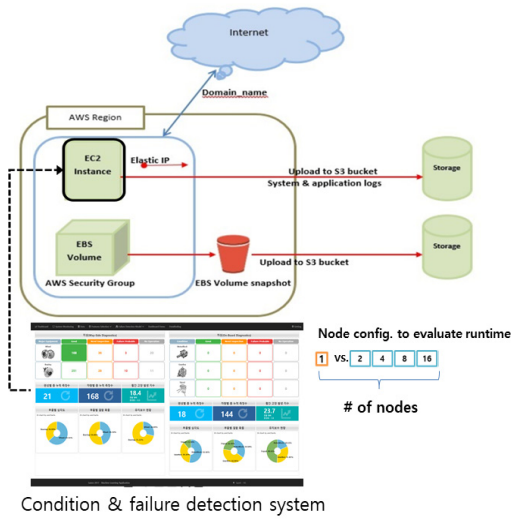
Internet

Domain_name

AWS Region

EC2 Instance

Elastic IP

Upload to S3 bucket
System & application logs

Storage

EBS Volume

Upload to S3 bucket

Storage

AWS Security Group

EBS Volume snapshot

Node config. to evaluate runtime

1 vs. 2 4 8 16

# of nodes

21 168 18.4

18 144 23.7

Condition & failure detection system